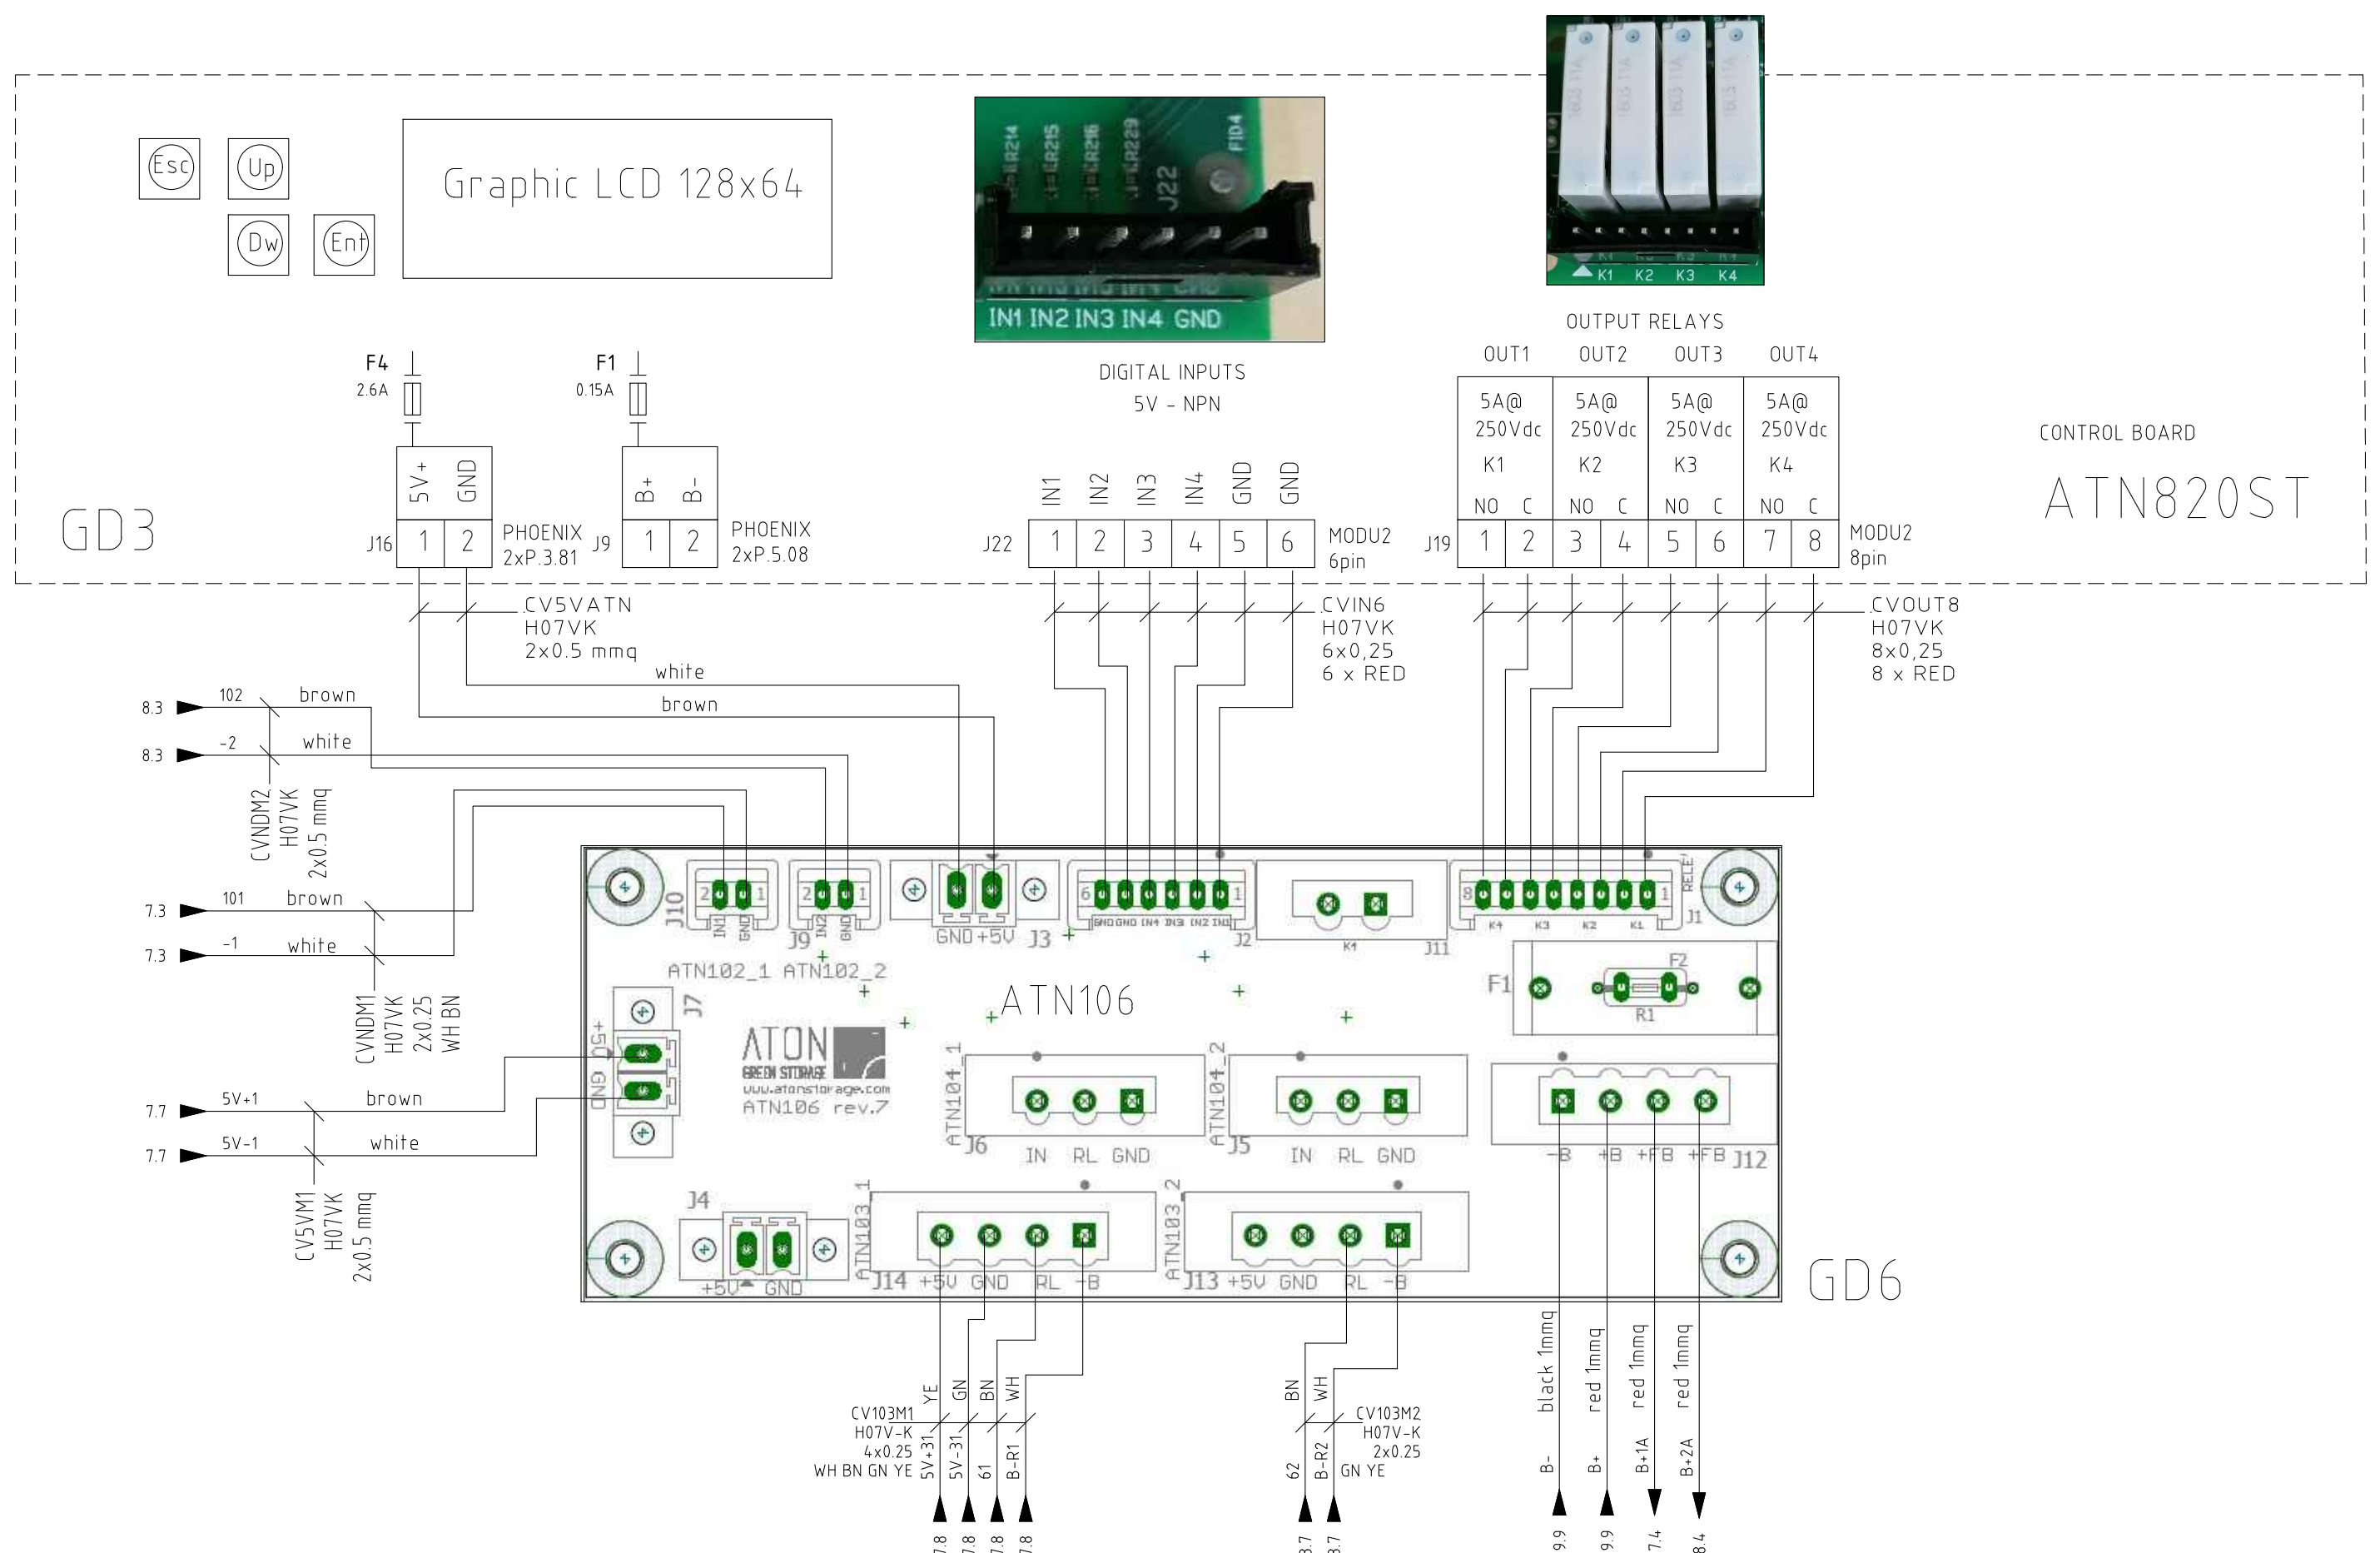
Esc Up Dw Ent

Graphic LCD 128x64

J22 FID4
IN1 IN2 IN3 IN4 GND

K1 K2 K3 K4

DIGITAL INPUTS
5V - NPN

OUTPUT RELAYS
OUT1 OUT2 OUT3 OUT4

| 5A@ 250Vdc K1 | 5A@ 250Vdc K2 | 5A@ 250Vdc K3 | 5A@ 250Vdc K4 |
|---|---|---|---|
| NO C | NO C | NO C | NO C |

CONTROL BOARD
ATN820ST

GD3

F4 2.6A
F1 0.15A

J16 5V+ GND 1 2 PHOENIX 2xP.3.81
J9 B+ B- 1 2 PHOENIX 2xP.5.08

J22 IN1 IN2 IN3 IN4 GND GND 1 2 3 4 5 6 MODU2 6pin

J19 1 2 3 4 5 6 7 8 MODU2 8pin

CV5VATN H07VK 2x0.5 mmq
white
brown

CVIN6 H07VK 6x0,25 6 x RED

CVOUT8 H07VK 8x0,25 8 x RED

8.3 102 brown
8.3 -2 white
CVNDM2 H07VK 2x0.5 mmq

7.3 101 brown
7.3 -1 white
CVNDM1 H07VK 2x0.25 WH BN

7.7 5V+1 brown
7.7 5V-1 white
CV5VM1 H07VK 2x0.5 mmq

J10 2 1 IN1 GND
J9 2 1 IN2 GND
GND +5V J3
6 1 GND GND IN4 IN3 IN2 IN1 J2
K1 J11
8 1 K4 K3 K2 K1 RELE' J1
ATN102_1 ATN102_2
ATN106
J7 +5V GND
ATON GREEN STORAGE www.atonstorage.com ATN106 rev.7
F1 F2 R1
ATN104_1 J6 IN RL GND
ATN104_2 J5 IN RL GND
-B +B +FB +FB J12
J4 +5V GND
ATN103_1 J14 +5V GND RL -B
ATN103_2 J13 +5V GND RL -B

GD6

YE GN BN WH
CV103M1 H07V-K 4x0.25 WH BN GN YE
5V+31 5V-31 61 B-R1
7.8 7.8 7.8 7.8

BN WH
CV103M2 H07V-K 2x0.25 GN YE
62 B-R2
3.7 3.7

black 1mmq red 1mmq red 1mmq red 1mmq
B- B+ B+1A B+2A
9.9 9.9 7.4 8.4